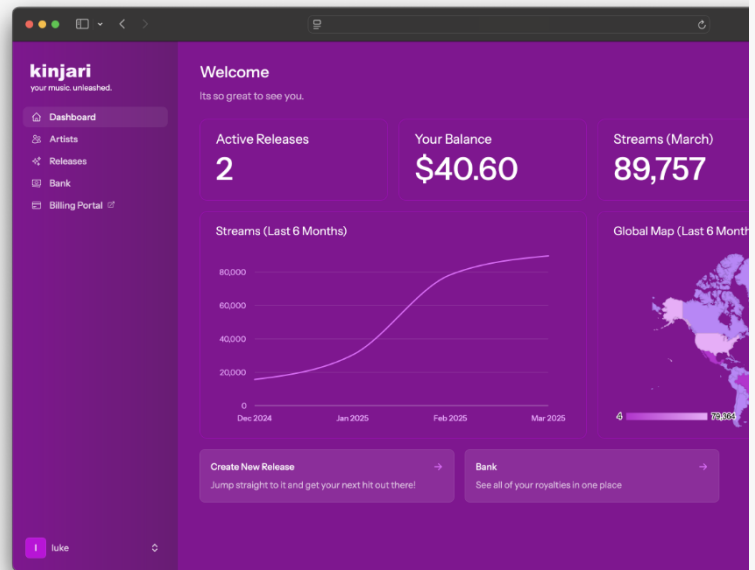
kinjari
your music. unleashed.

Dashboard
Artists
Releases
Bank
Billing Portal

I luke

Welcome
Its so great to see you.

Active Releases
2

Your Balance
$40.60

Streams (March)
89,757

Streams (Last 6 Months)
80,000
60,000
40,000
20,000
0
Dec 2024
Jan 2025
Feb 2025
Mar 2025

Global Map (Last 6 Month
4
79,364

Create New Release →
Jump straight to it and get your next hit out there!

Bank →
See all of your royalties in one place